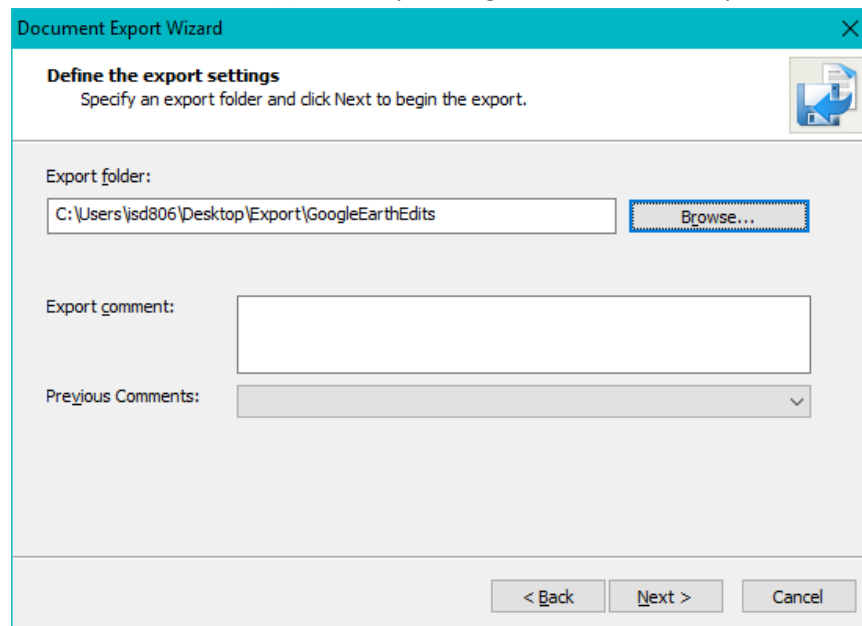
Document Export Wizard

Define the export settings
Specify an export folder and click Next to begin the export.

Export folder:
C:\Users\isd806\Desktop\Export\GoogleEarthEdits
Browse...

Export comment:

Previous Comments:

< Back
Next >
Cancel